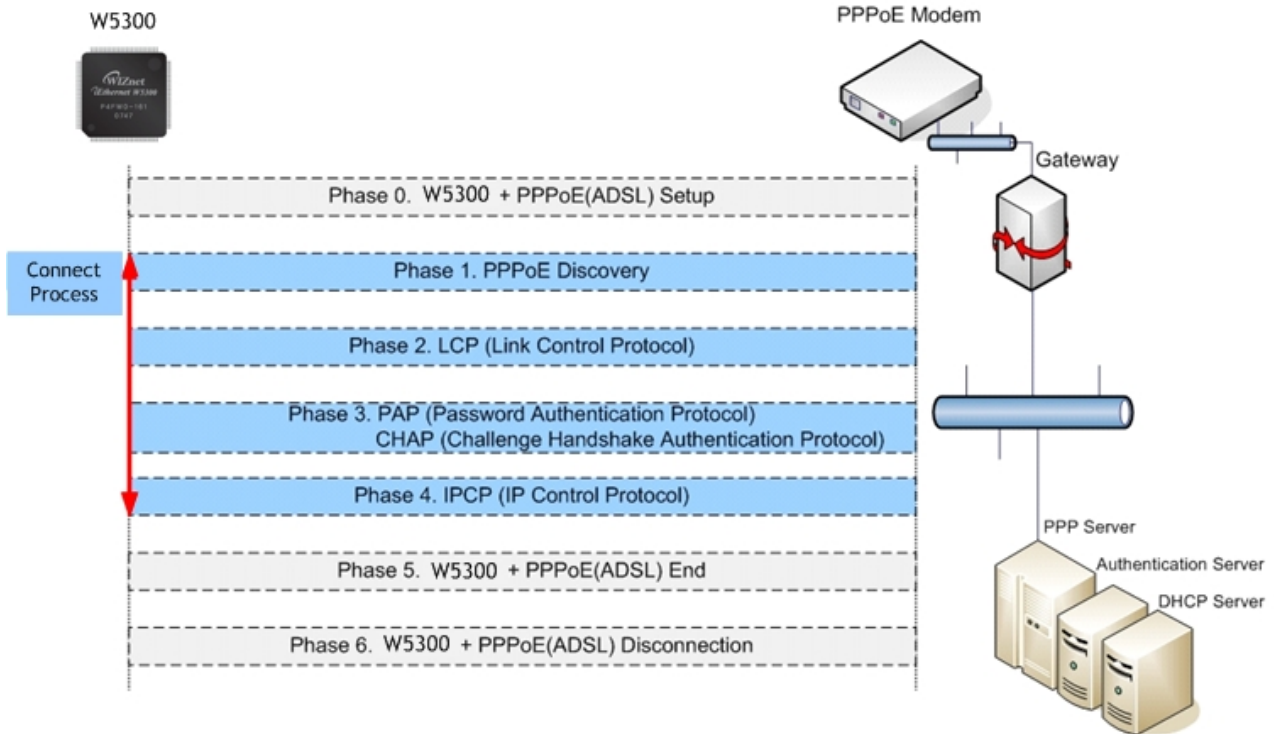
W5300

WIZnet
Ethernet W5300

PPPoE Modem

Gateway

Phase 0. W5300 + PPPoE(ADSL) Setup

Connect Process

Phase 1. PPPoE Discovery

Phase 2. LCP (Link Control Protocol)

Phase 3. PAP (Password Authentication Protocol)
CHAP (Challenge Handshake Authentication Protocol)

Phase 4. IPCP (IP Control Protocol)

Phase 5. W5300 + PPPoE(ADSL) End

Phase 6. W5300 + PPPoE(ADSL) Disconnection

PPP Server

Authentication Server

DHCP Server